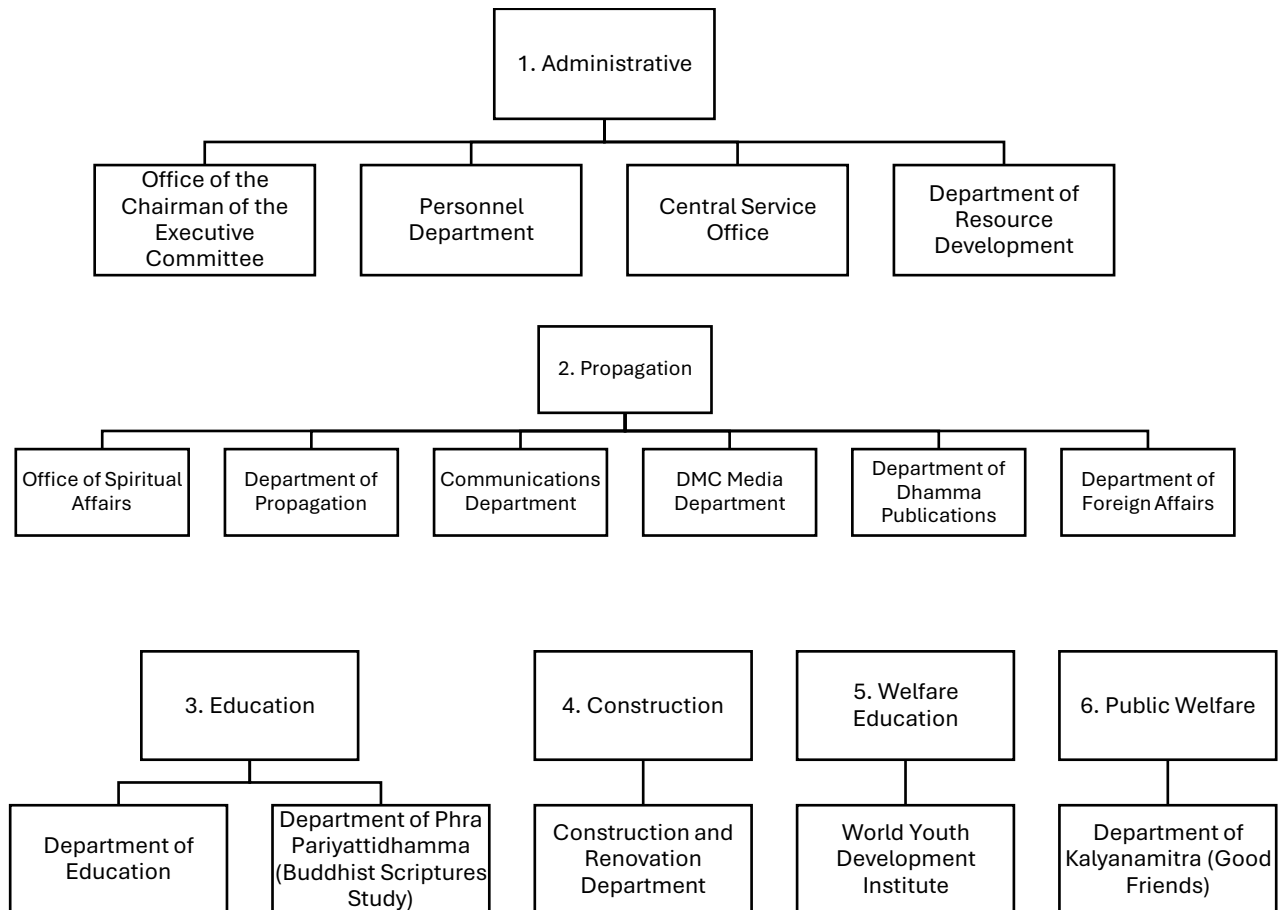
1. Administrative

Office of the Chairman of the Executive Committee

Personnel Department

Central Service Office

Department of Resource Development

2. Propagation

Office of Spiritual Affairs

Department of Propagation

Communications Department

DMC Media Department

Department of Dhamma Publications

Department of Foreign Affairs

3. Education

Department of Education

Department of Phra Pariyattidhamma (Buddhist Scriptures Study)

4. Construction

Construction and Renovation Department

5. Welfare Education

World Youth Development Institute

6. Public Welfare

Department of Kalyanamitra (Good Friends)